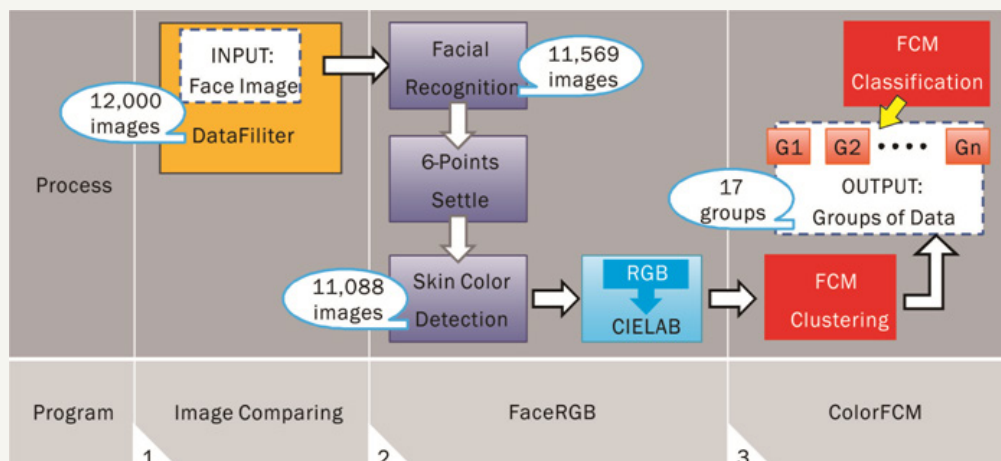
Process

INPUT:
Face Image

12,000 images

DataFiliter

Facial Recognition

11,569 images

6-Points Settle

11,088 images

Skin Color Detection

RGB

CIELAB

FCM Clustering

FCM Classification

G1 G2 •••• Gn

17 groups

OUTPUT:
Groups of Data

Program

1 Image Comparing

2 FaceRGB

3 ColorFCM